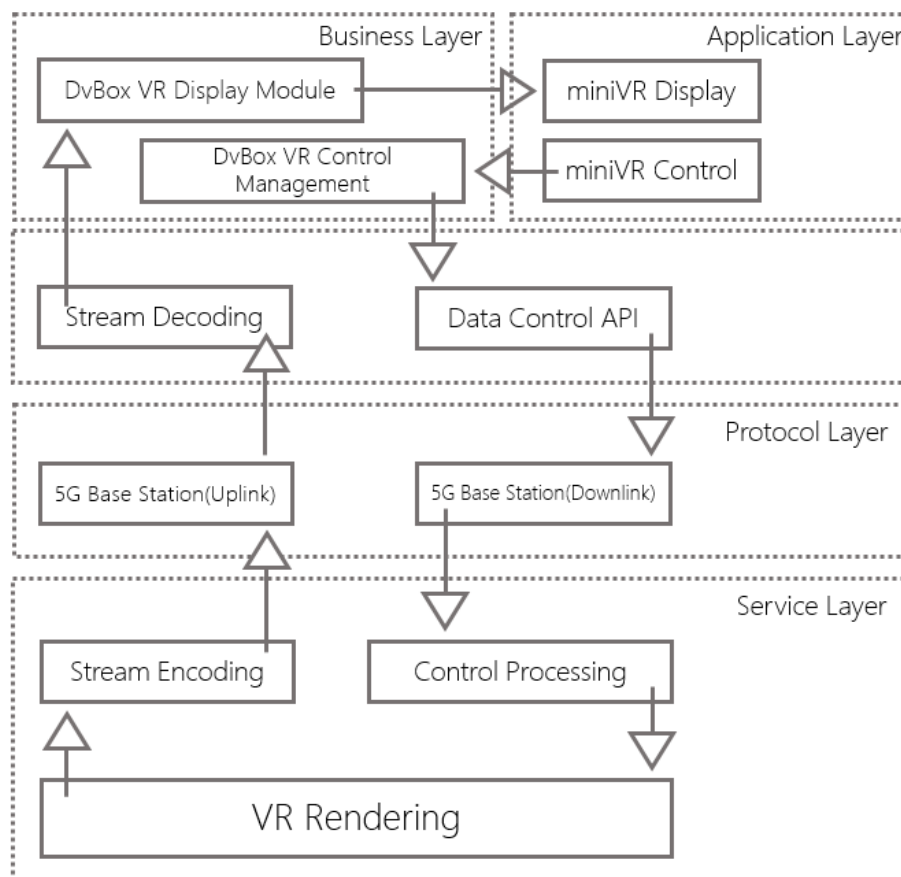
Business Layer

Application Layer

DvBox VR Display Module

miniVR Display

DvBox VR Control Management

miniVR Control

Stream Decoding

Data Control API

Protocol Layer

5G Base Station(Uplink)

5G Base Station(Downlink)

Service Layer

Stream Encoding

Control Processing

VR Rendering